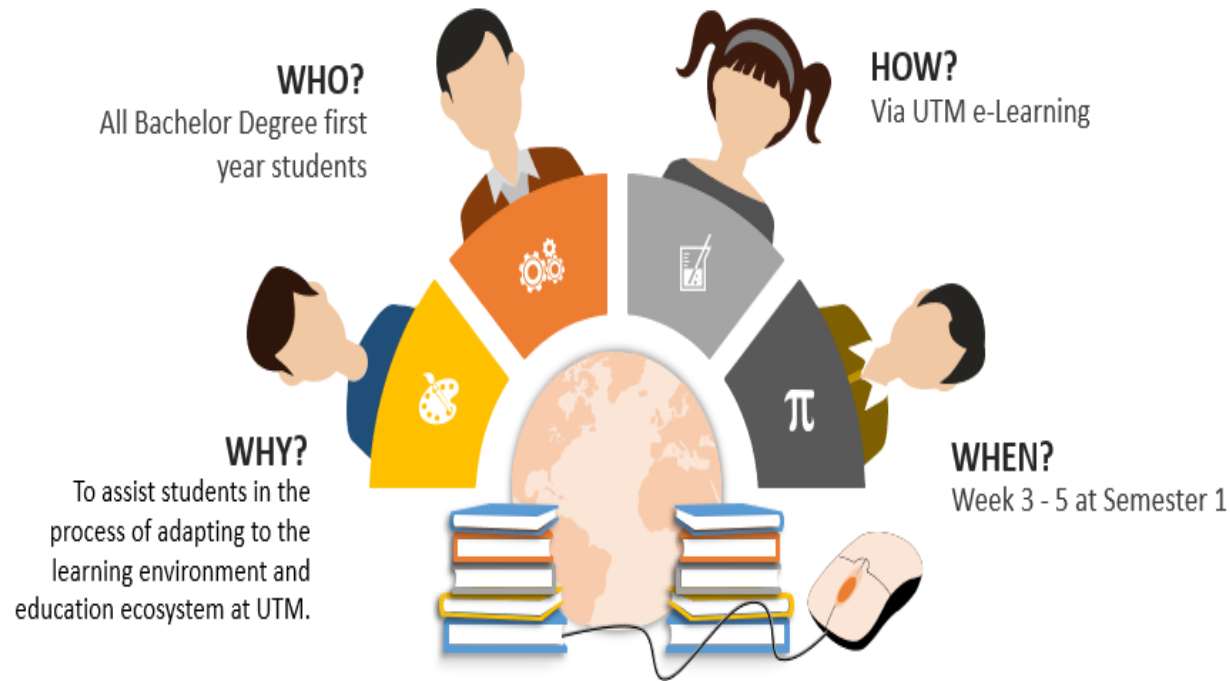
WHO?
All Bachelor Degree first year students

HOW?
Via UTM e-Learning

WHY?
To assist students in the process of adapting to the learning environment and education ecosystem at UTM.

$\pi$

WHEN?
Week 3 - 5 at Semester 1